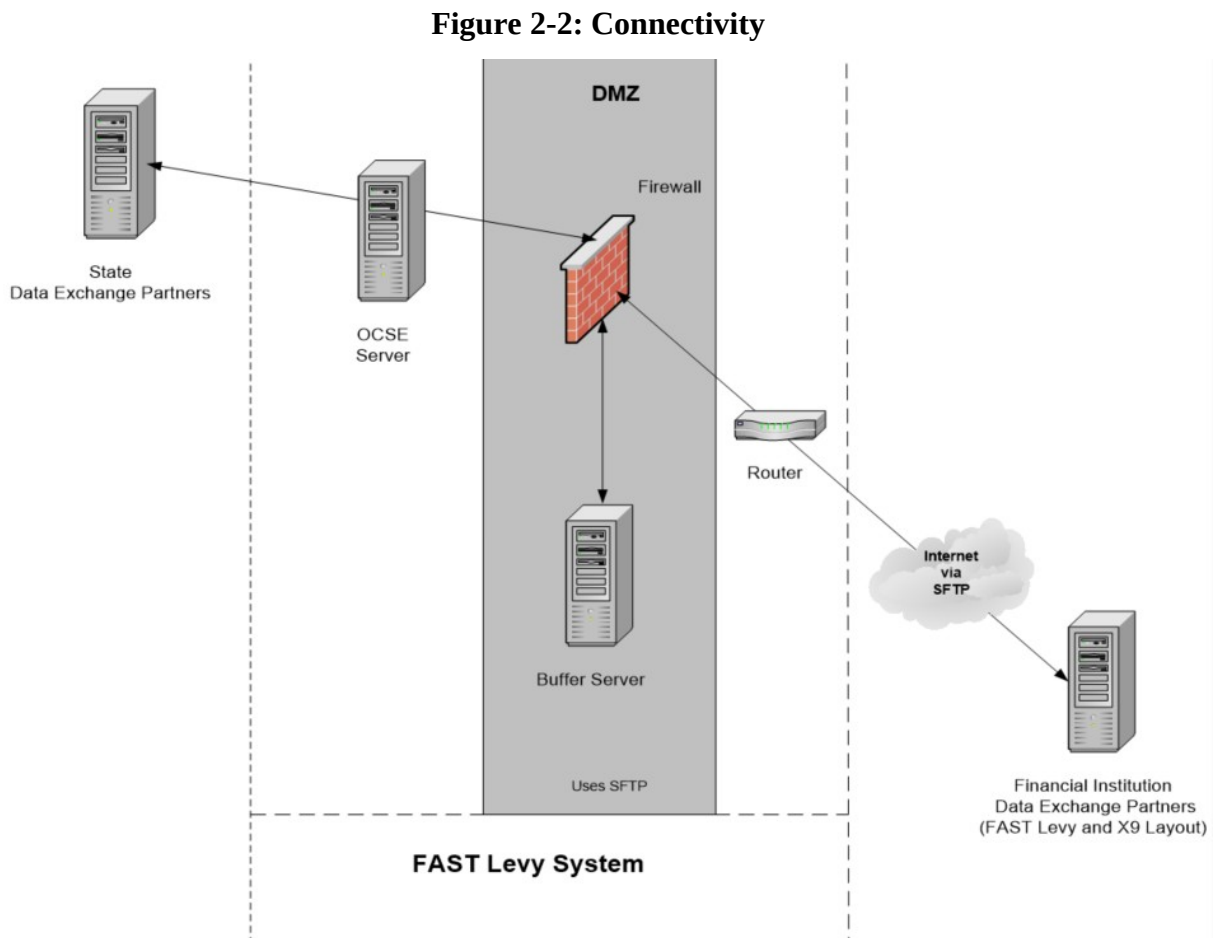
Figure 2-2: Connectivity

DMZ

Firewall

State
Data Exchange Partners

OCSE
Server

Router

Buffer Server

Internet
via
SFTP

Uses SFTP

Financial Institution
Data Exchange Partners
(FAST Levy and X9 Layout)

FAST Levy System